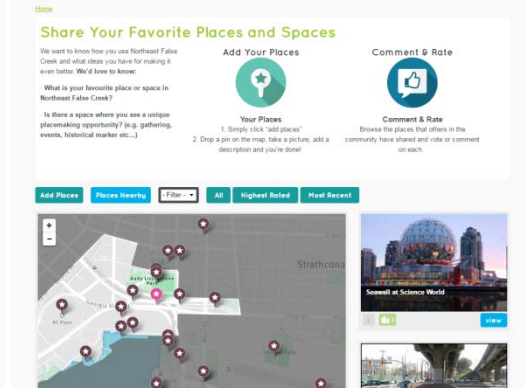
Home

Share Your Favorite Places and Spaces

We want to know how you use Northeast False Creek and what ideas you have for making it even better. We'd love to know:

What is your favourite place or space in Northeast False Creek?

Is there a space where you see a unique placemaking opportunity? (e.g. gathering, events, historical marker etc...)

Add Your Places

Your Places
1. Simply click "add places"
2. Drop a pin on the map, take a picture, add a description and you're done!

Comment & Rate

Comment & Rate
Browse the places that others in the community have shared and vote or comment on each.

Add Places Places Nearby - Filter - All Highest Rated Most Recent

+
-

Strathcona

Seawall at Science World

view